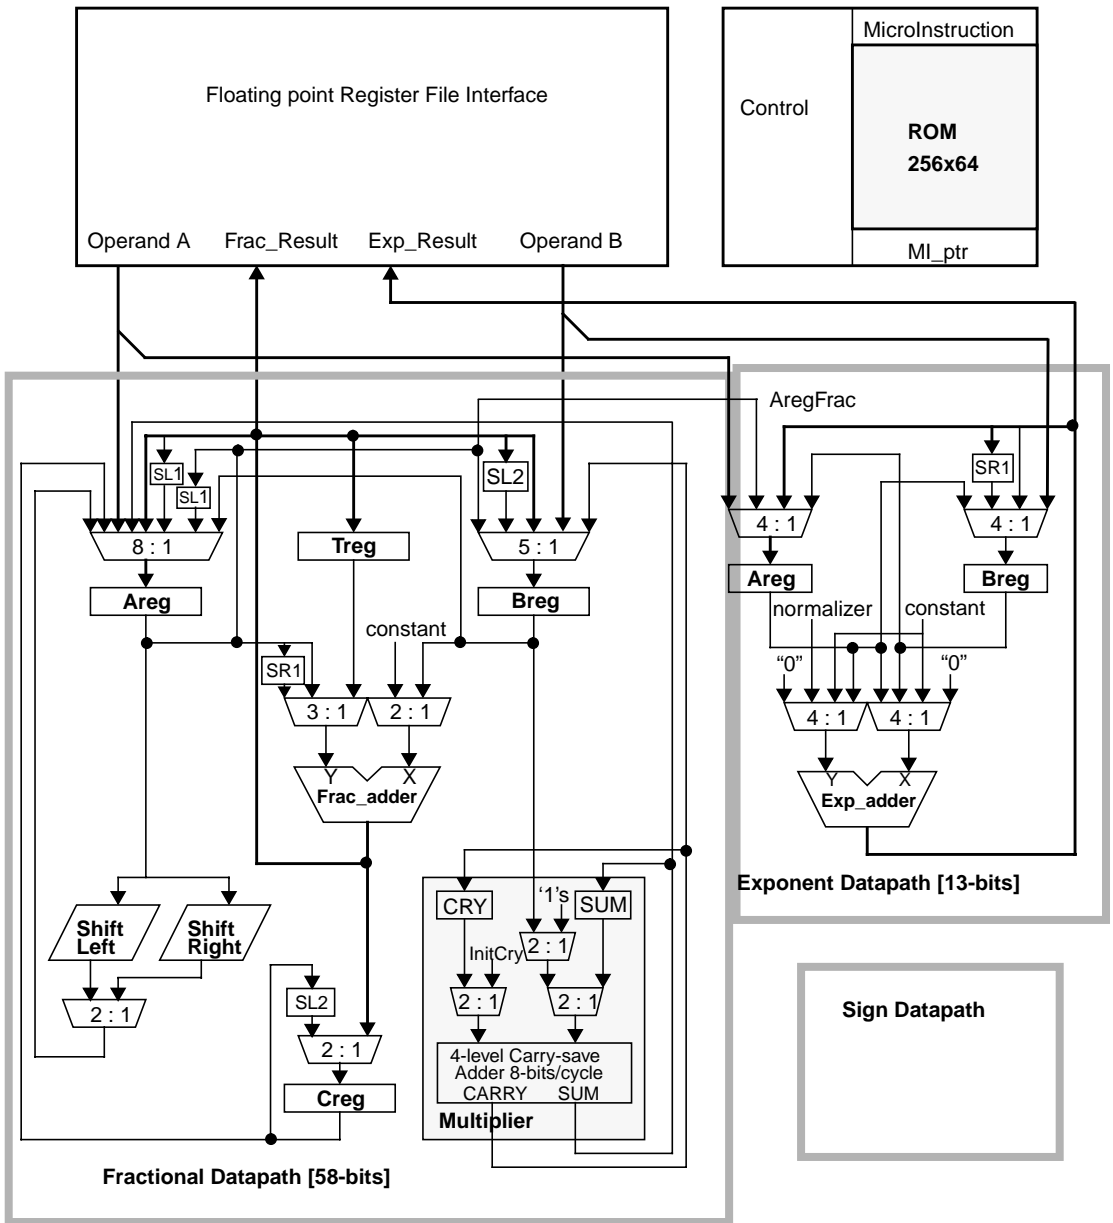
Floating point Register File Interface

Operand A Frac_Result Exp_Result Operand B

Control

MicroInstruction

ROM
256x64

MI_ptr

AregFrac

SL1
SL1
8 : 1
Areg

Treg

SL2
5 : 1
Breg

constant

SR1
3 : 1
2 : 1

Y X
Frac_adder

Shift Left
Shift Right
2 : 1

SL2
2 : 1
Creg

CRY
'1's
SUM
InitCry
2 : 1
2 : 1
2 : 1
4-level Carry-save Adder 8-bits/cycle
CARRY SUM
Multiplier

Fractional Datapath [58-bits]

SR1
4 : 1
4 : 1
Areg
Breg
normalizer
constant
"0"
"0"
4 : 1
4 : 1
Y X
Exp_adder

Exponent Datapath [13-bits]

Sign Datapath